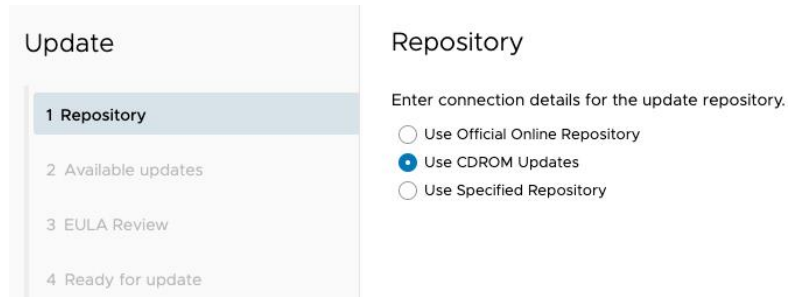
Update

1 Repository

2 Available updates

3 EULA Review

4 Ready for update

Repository

Enter connection details for the update repository.

Use Official Online Repository

Use CDROM Updates

Use Specified Repository